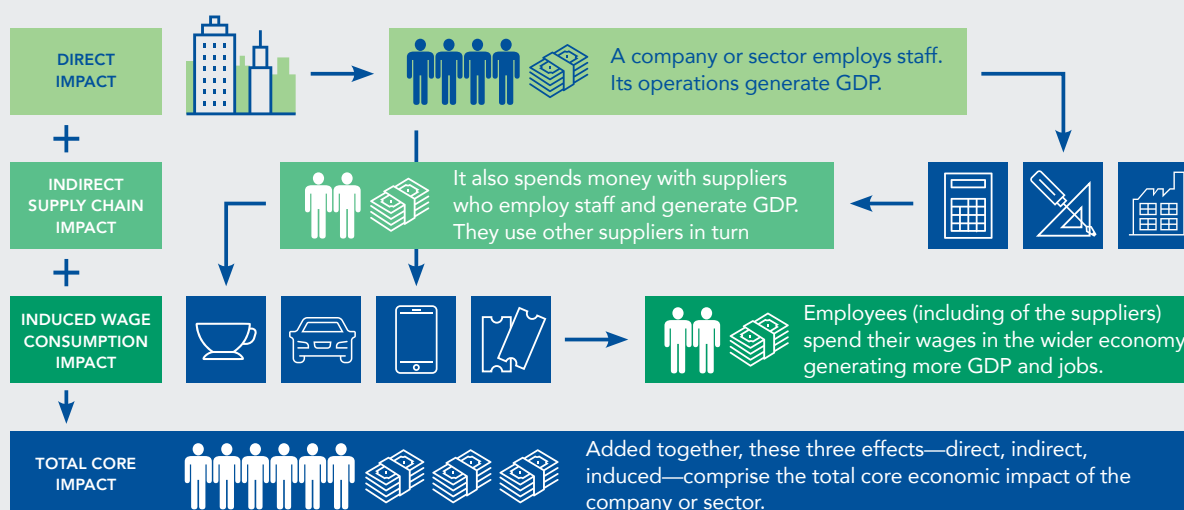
DIRECT IMPACT

A company or sector employs staff. Its operations generate GDP.

+

INDIRECT SUPPLY CHAIN IMPACT

It also spends money with suppliers who employ staff and generate GDP. They use other suppliers in turn

+

INDUCED WAGE CONSUMPTION IMPACT

Employees (including of the suppliers) spend their wages in the wider economy generating more GDP and jobs.

TOTAL CORE IMPACT

Added together, these three effects—direct, indirect, induced—comprise the total core economic impact of the company or sector.